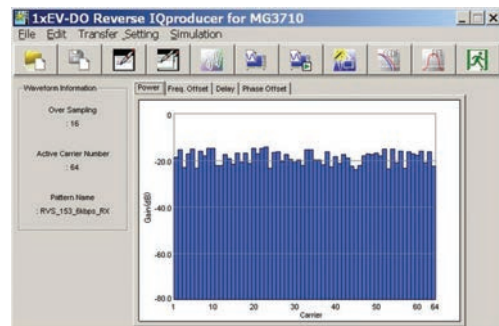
1xEV-DO Reverse IQproducer for MG3710

File Edit Transfer Setting Simulation

Waveform Information

Over Sampling
: 16

Active Carrier Number
: 64

Pattern Name
: RVS_153_6kbps_RX

Power | Freq. Offset | Delay | Phase Offset

0
-20.0
-40.0
-60.0
-80.0

Gain(dB)

1 10 20 30 40 50 60 64

Carrier